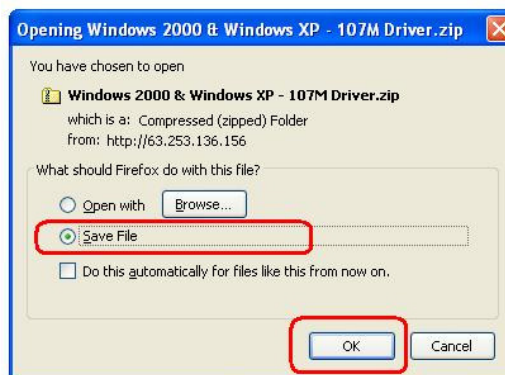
Opening Windows 2000 & Windows XP - 107M Driver.zip

You have chosen to open

Windows 2000 & Windows XP - 107M Driver.zip

which is a: Compressed (zipped) Folder
from: http://63.253.136.156

What should Firefox do with this file?

Open with Browse...

Save File

Do this automatically for files like this from now on.

OK Cancel